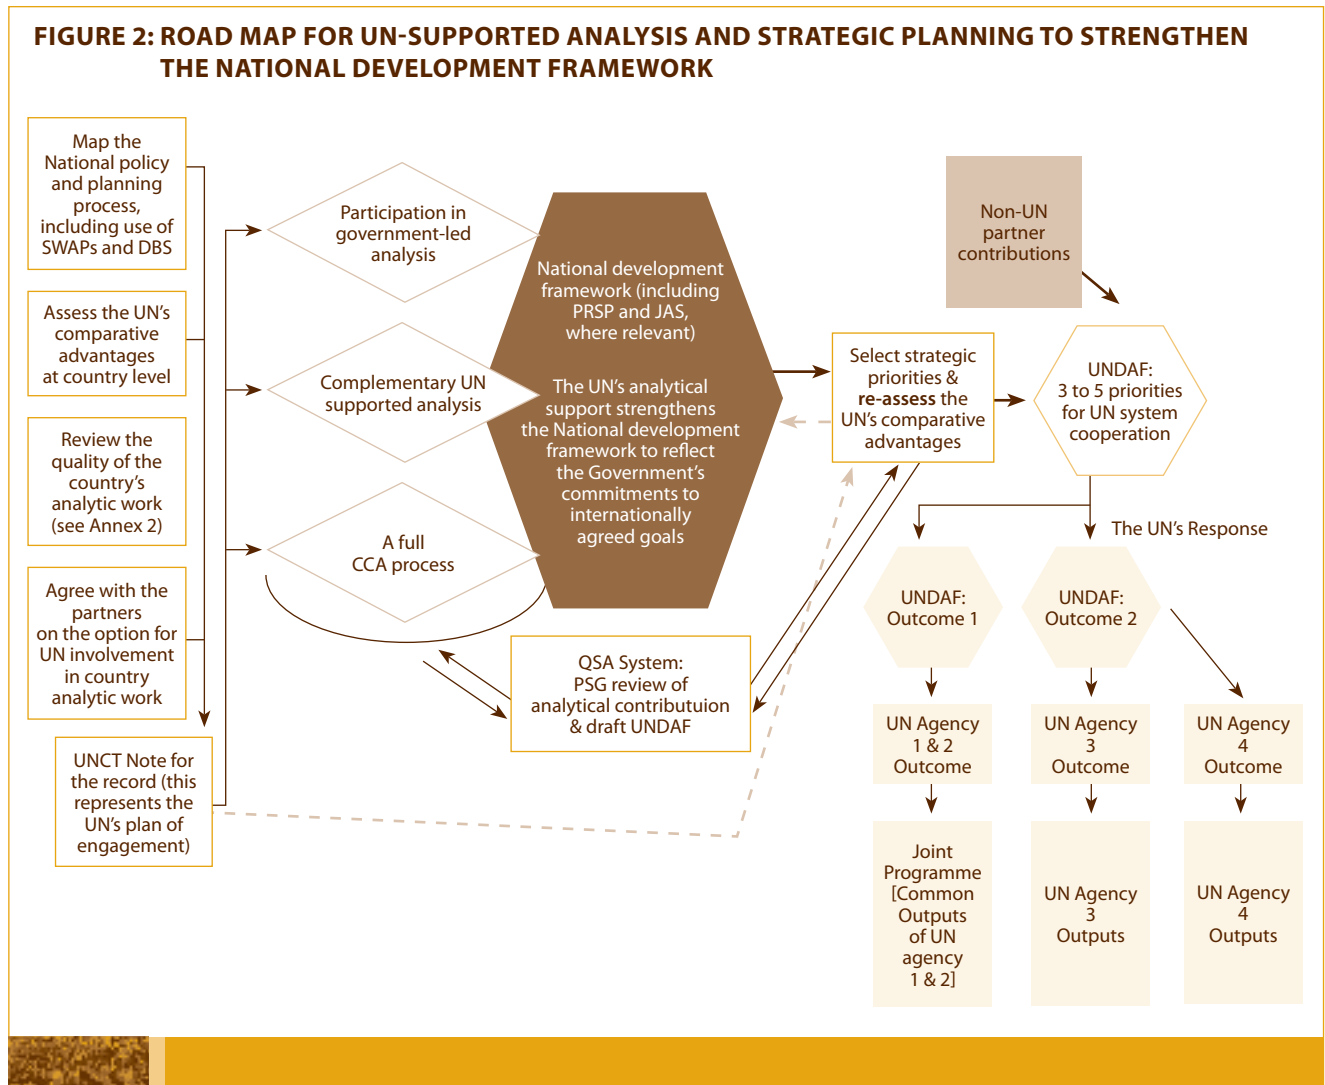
FIGURE 2: ROAD MAP FOR UN-SUPPORTED ANALYSIS AND STRATEGIC PLANNING TO STRENGTHEN THE NATIONAL DEVELOPMENT FRAMEWORK

Map the National policy and planning process, including use of SWAPs and DBS

Assess the UN's comparative advantages at country level

Review the quality of the country's analytic work (see Annex 2)

Agree with the partners on the option for UN involvement in country analytic work

UNCT Note for the record (this represents the UN's plan of engagement)

Participation in government-led analysis

Complementary UN supported analysis

A full CCA process

National development framework (including PRSP and JAS, where relevant)

The UN's analytical support strengthens the National development framework to reflect the Government's commitments to internationally agreed goals

QSA System: PSG review of analytical contributuion & draft UNDAF

Select strategic priorities & re-assess the UN's comparative advantages

Non-UN partner contributions

UNDAF: 3 to 5 priorities for UN system cooperation

The UN's Response

UNDAF: Outcome 1

UNDAF: Outcome 2

UN Agency 1 & 2 Outcome

UN Agency 3 Outcome

UN Agency 4 Outcome

Joint Programme [Common Outputs of UN agency 1 & 2]

UN Agency 3 Outputs

UN Agency 4 Outputs